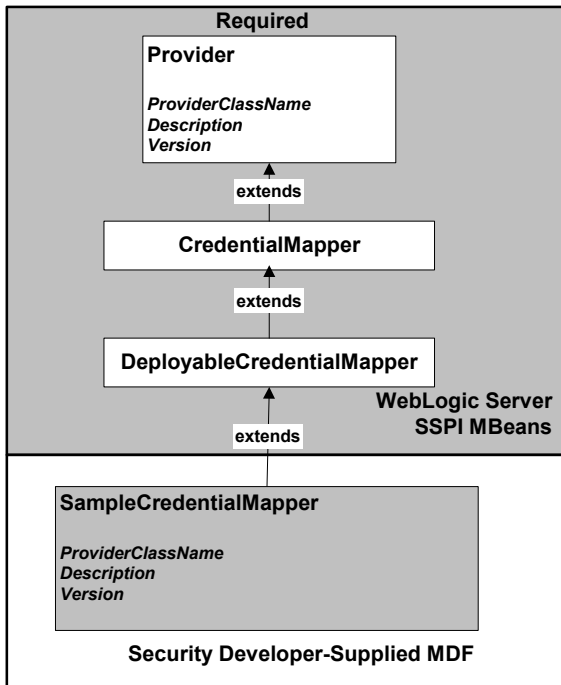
Required

Provider

*ProviderClassName*
*Description*
*Version*

extends

CredentialMapper

extends

DeployableCredentialMapper

WebLogic Server
SSPI MBeans

extends

SampleCredentialMapper

*ProviderClassName*
*Description*
*Version*

Security Developer-Supplied MDF